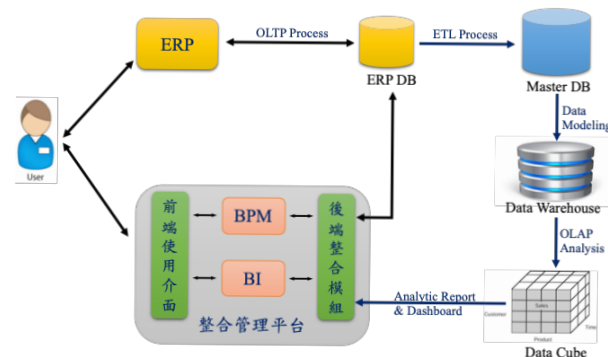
ERP

OLTP Process

ERP DB

ETL Process

Master DB

Data Modeling

Data Warehouse

OLAP Analysis

User

前端使用介面

BPM

BI

後端整合模組

整合管理平台

Analytic Report & Dashboard

Sales

Customer

Product

Time

Data Cube